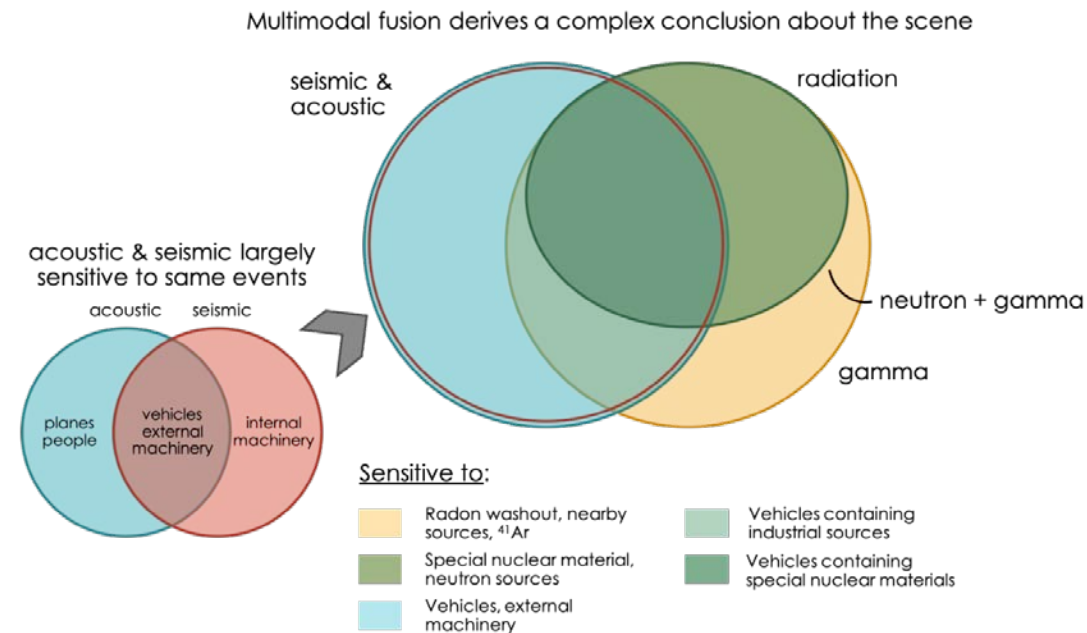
Multimodal fusion derives a complex conclusion about the scene

seismic & acoustic

radiation

neutron + gamma

gamma

acoustic & seismic largely sensitive to same events

acoustic

seismic

planes people

vehicles external machinery

internal machinery

Sensitive to:

Radon washout, nearby sources, $^{41}$Ar

Special nuclear material, neutron sources

Vehicles, external machinery

Vehicles containing industrial sources

Vehicles containing special nuclear materials